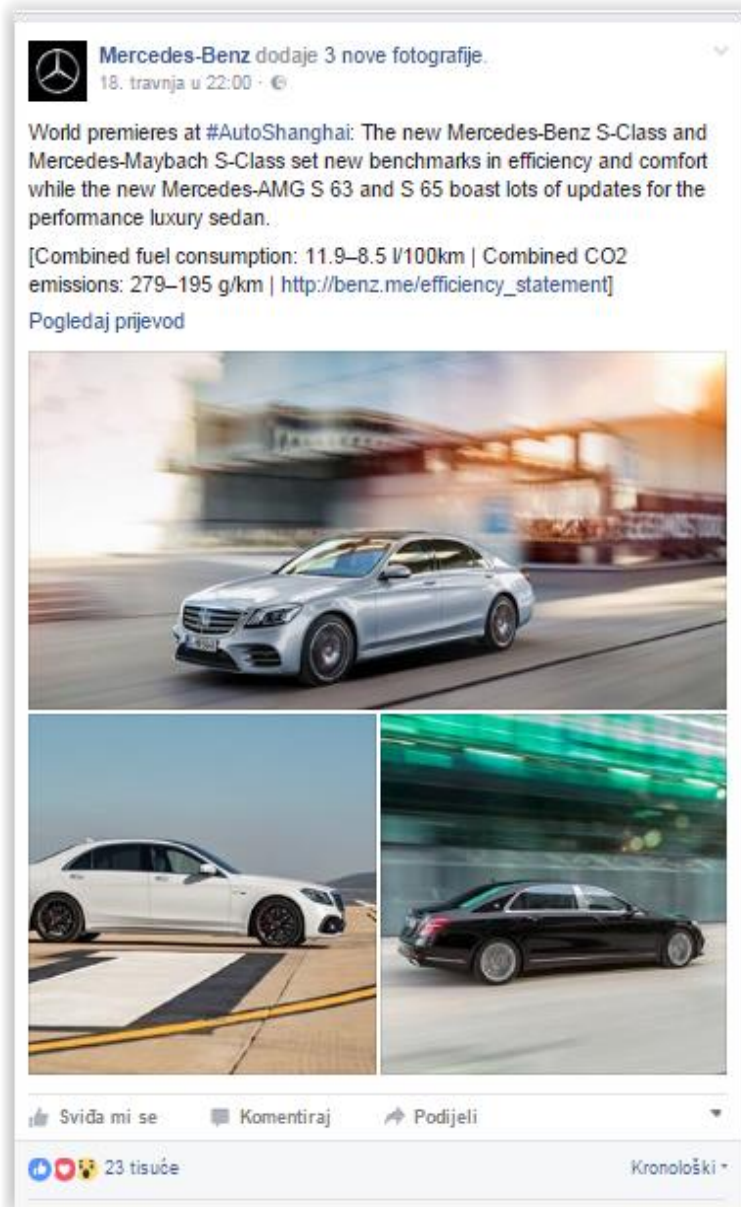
Mercedes-Benz dodaje 3 nove fotografije.
18. travnja u 22:00 ·

World premieres at #AutoShanghai: The new Mercedes-Benz S-Class and Mercedes-Maybach S-Class set new benchmarks in efficiency and comfort while the new Mercedes-AMG S 63 and S 65 boast lots of updates for the performance luxury sedan.

[Combined fuel consumption: 11.9–8.5 l/100km | Combined CO2 emissions: 279–195 g/km | http://benz.me/efficiency_statement]

Pogledaj prijevod

Sviđa mi se    Komentiraj    Podijeli

23 tisuće    Kronološki